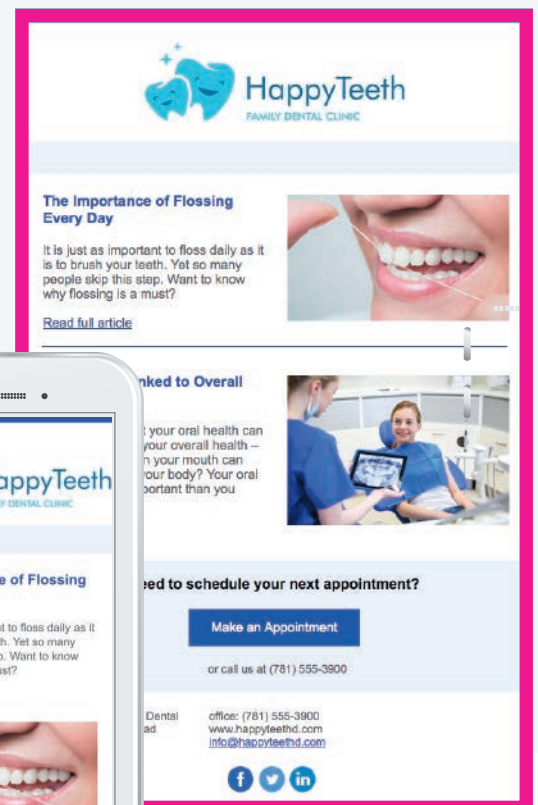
HappyTeeth
FAMILY DENTAL CLINIC

The Importance of Flossing Every Day

It is just as important to floss daily as it is to brush your teeth. Yet so many people skip this step. Want to know why flossing is a must?

Read full article

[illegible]nked to Overall

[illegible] your oral health can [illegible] your overall health – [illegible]n your mouth can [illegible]our body? Your oral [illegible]portant than you

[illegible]eed to schedule your next appointment?

Make an Appointment

or call us at (781) 555-3900

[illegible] Dental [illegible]ad

office: (781) 555-3900
www.happyteethd.com
info@happyteethd.com

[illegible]appyTeeth
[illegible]Y DENTAL CLINIC

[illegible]e of Flossing

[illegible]nt to floss daily as it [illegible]h. Yet so many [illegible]p. Want to know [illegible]ust?